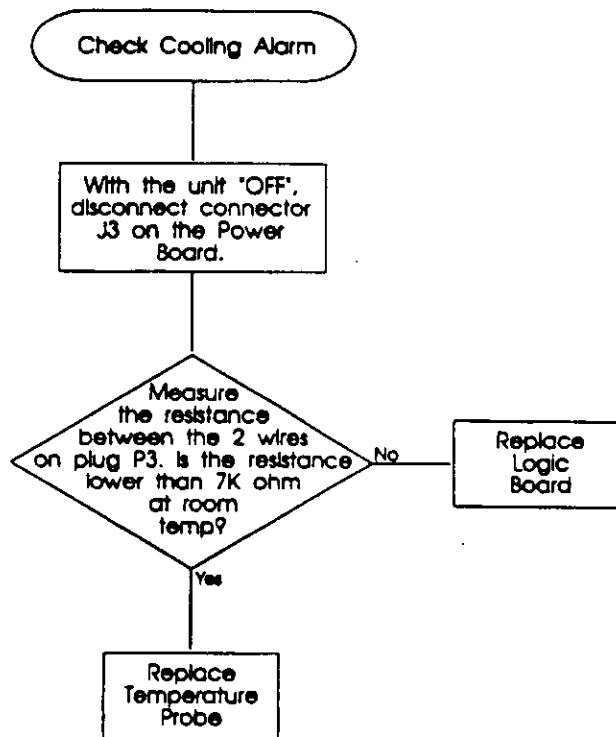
Check Cooling Alarm

With the unit "OFF", disconnect connector J3 on the Power Board.

Measure the resistance between the 2 wires on plug P3. Is the resistance lower than 7K ohm at room temp?

No

Replace Logic Board

Yes

Replace Temperature Probe